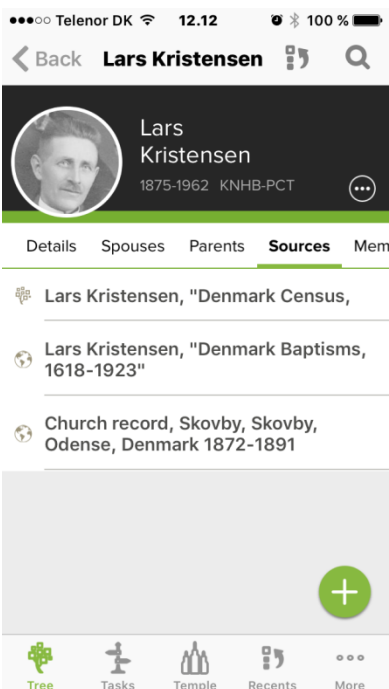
●●●○○ Telenor DK 12.12 100 %

Back Lars Kristensen

Lars Kristensen
1875-1962 KNHB-PCT

Details Spouses Parents Sources Mem

Lars Kristensen, "Denmark Census,

Lars Kristensen, "Denmark Baptisms, 1618-1923"

Church record, Skovby, Skovby, Odense, Denmark 1872-1891

Tree Tasks Temple Recents More